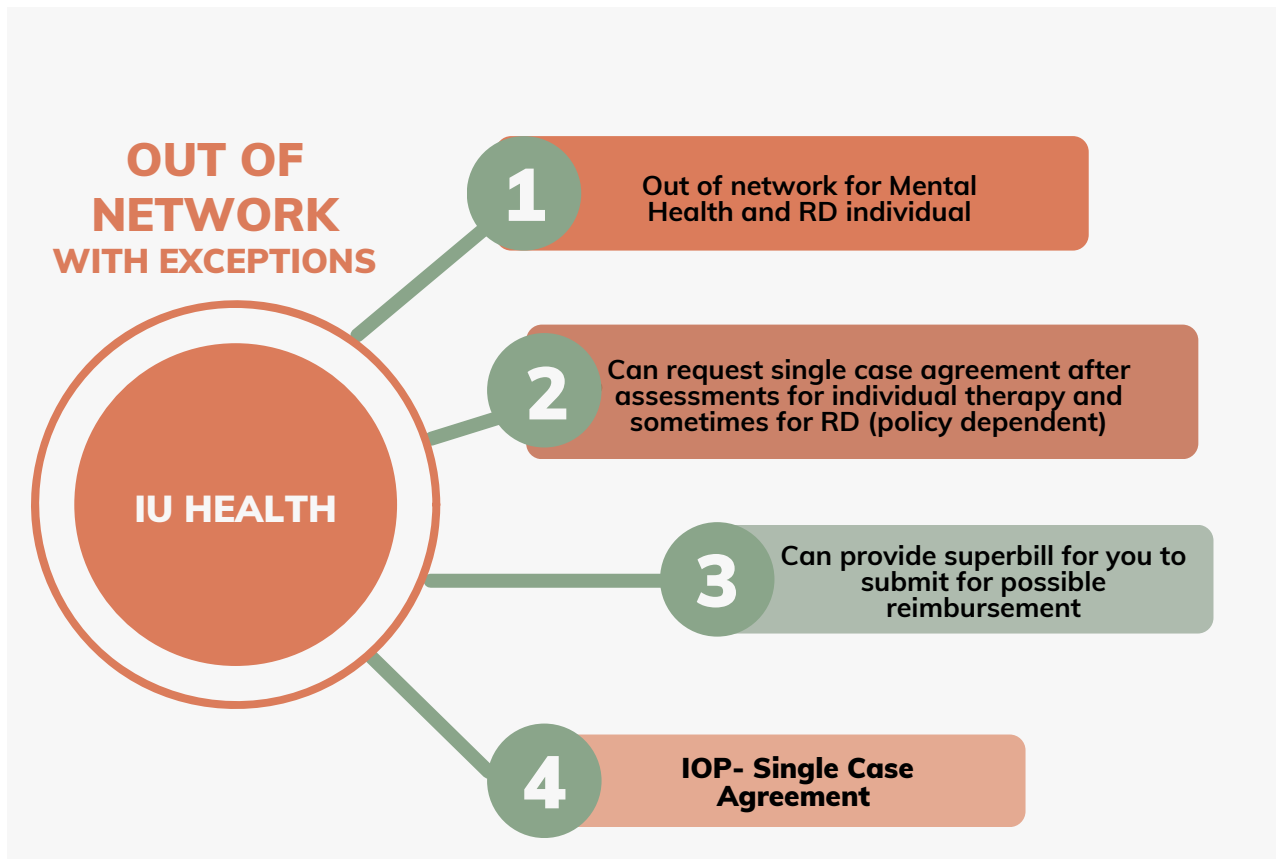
OUT OF NETWORK WITH EXCEPTIONS

IU HEALTH

1
Out of network for Mental Health and RD individual

2
Can request single case agreement after assessments for individual therapy and sometimes for RD (policy dependent)

3
Can provide superbill for you to submit for possible reimbursement

4
IOP- Single Case Agreement